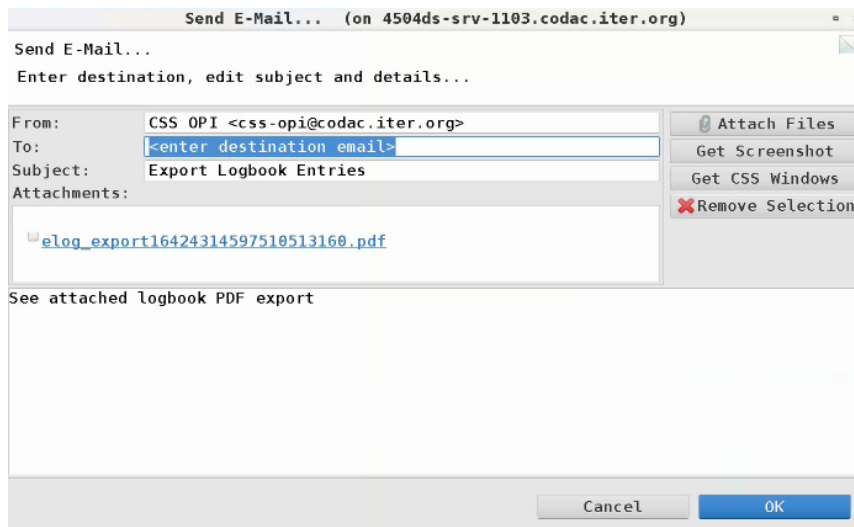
Send E-Mail... (on 4504ds-srv-1103.codac.iter.org)

Send E-Mail...

Enter destination, edit subject and details...

From: CSS OPI <css-opi@codac.iter.org>
To: <enter destination email>
Subject: Export Logbook Entries
Attachments:

elog_export16424314597510513160.pdf

Attach Files
Get Screenshot
Get CSS Windows
Remove Selection

See attached logbook PDF export

Cancel
OK